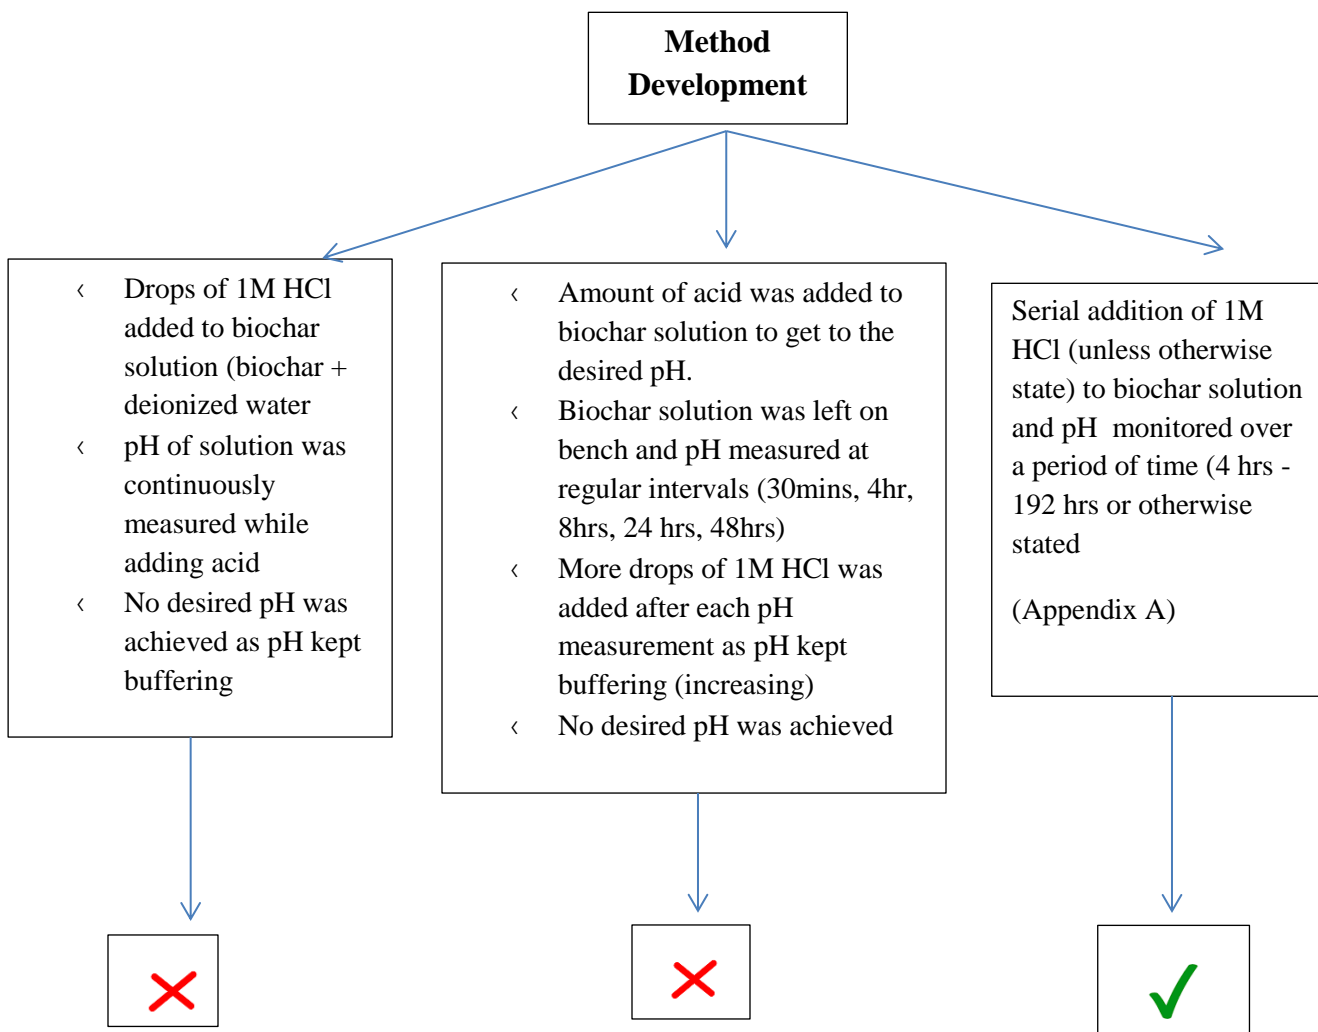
Method Development

‹ Drops of 1M HCl added to biochar solution (biochar + deionized water
‹ pH of solution was continuously measured while adding acid
‹ No desired pH was achieved as pH kept buffering

‹ Amount of acid was added to biochar solution to get to the desired pH.
‹ Biochar solution was left on bench and pH measured at regular intervals (30mins, 4hr, 8hrs, 24 hrs, 48hrs)
‹ More drops of 1M HCl was added after each pH measurement as pH kept buffering (increasing)
‹ No desired pH was achieved

Serial addition of 1M HCl (unless otherwise state) to biochar solution and pH monitored over a period of time (4 hrs - 192 hrs or otherwise stated

(Appendix A)